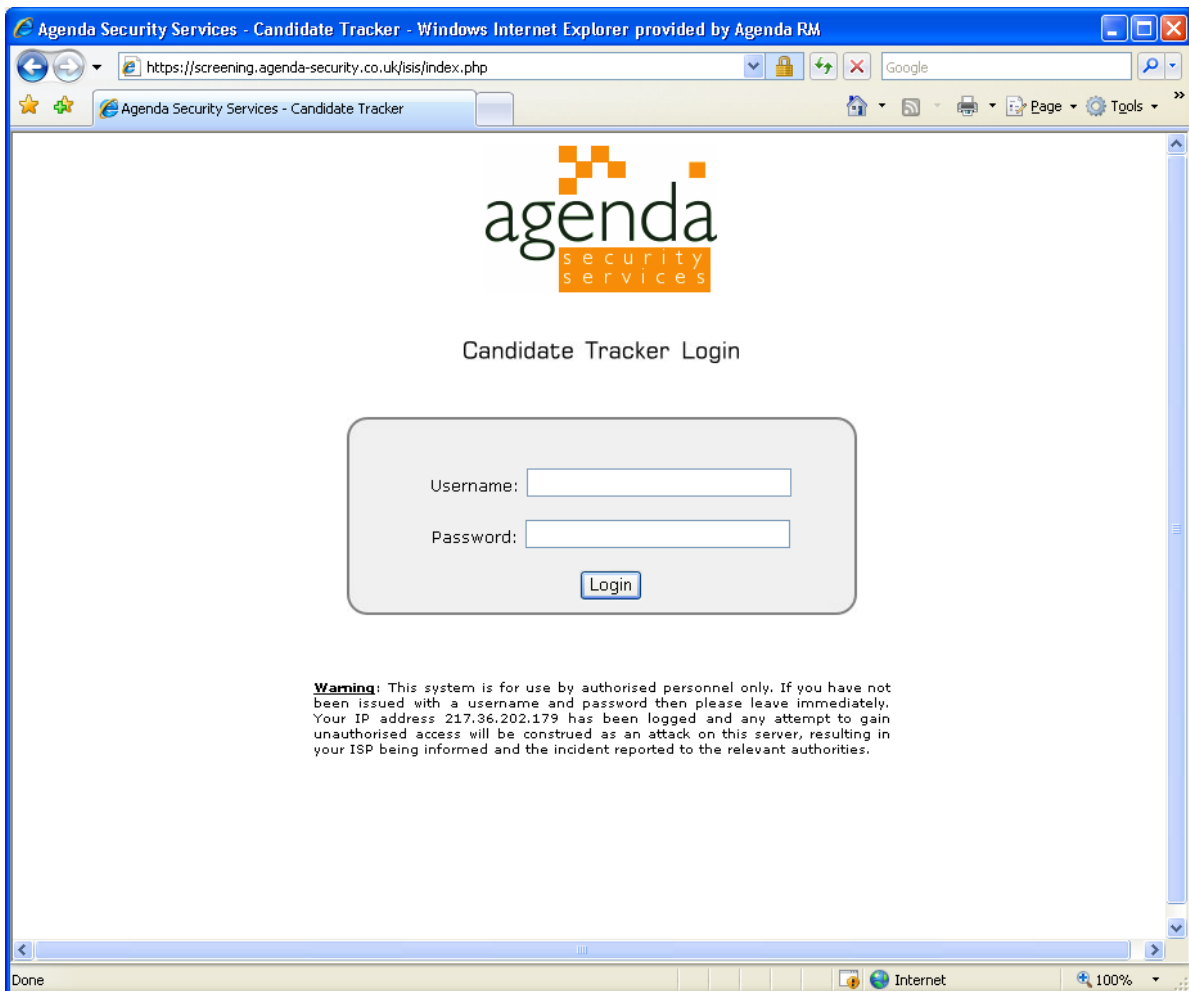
Agenda Security Services - Candidate Tracker - Windows Internet Explorer provided by Agenda RM

https://screening.agenda-security.co.uk/isis/index.php

Google

Agenda Security Services - Candidate Tracker

Page ▾ Tools ▾

agenda
security
services

Candidate Tracker Login

Username:

Password:

Login

Warning: This system is for use by authorised personnel only. If you have not been issued with a username and password then please leave immediately. Your IP address 217.36.202.179 has been logged and any attempt to gain unauthorised access will be construed as an attack on this server, resulting in your ISP being informed and the incident reported to the relevant authorities.

Done

Internet

100%